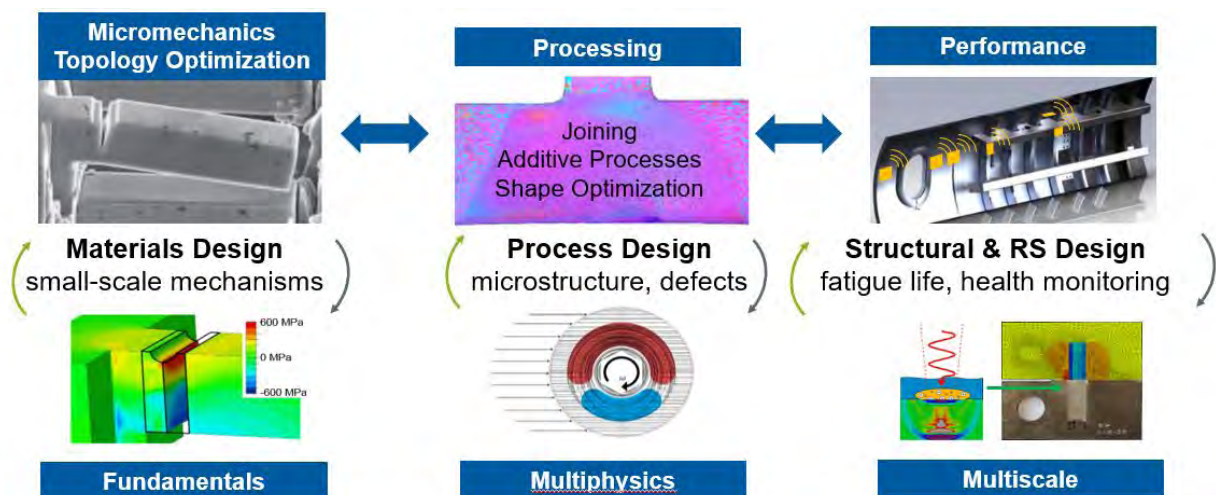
Micromechanics
Topology Optimization

Processing

Performance

Joining
Additive Processes
Shape Optimization

Materials Design
small-scale mechanisms

Process Design
microstructure, defects

Structural & RS Design
fatigue life, health monitoring

600 MPa
0 MPa
-600 MPa

Fundamentals

Multiphysics

Multiscale